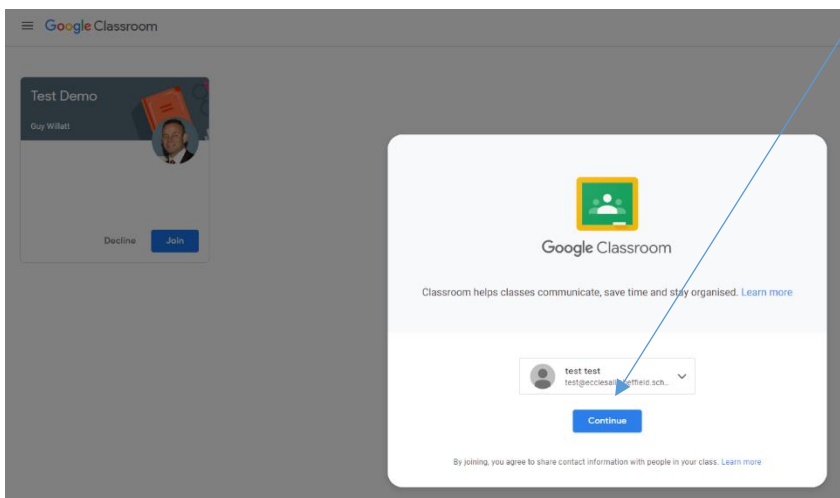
Google Classroom

Test Demo

Guy Willatt

Decline Join

Google Classroom

Classroom helps classes communicate, save time and stay organised. Learn more

test test
test@ecclesall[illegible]effield.sch...

Continue

By joining, you agree to share contact information with people in your class. Learn more